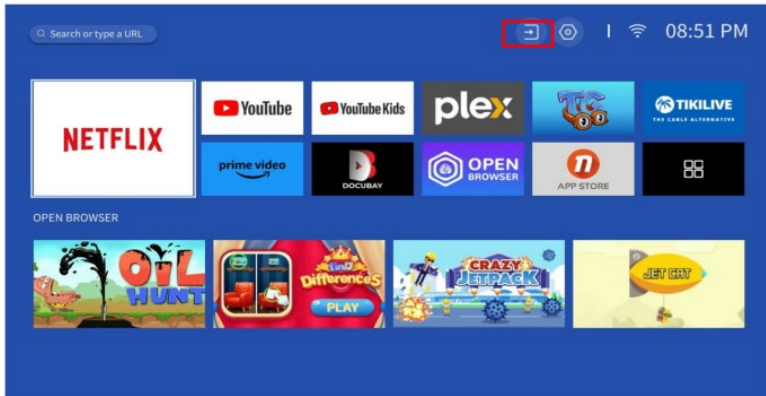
Search or type a URL

08:51 PM

NETFLIX

YouTube

YouTube Kids

plex

TG

TIKILIVE
THE CABLE ALTERNATIVE

prime video

DOCUBAY

OPEN BROWSER

APP STORE

OPEN BROWSER

OIL HUNT

Find Differences
PLAY

CRAZY JETPACK

JET CAT